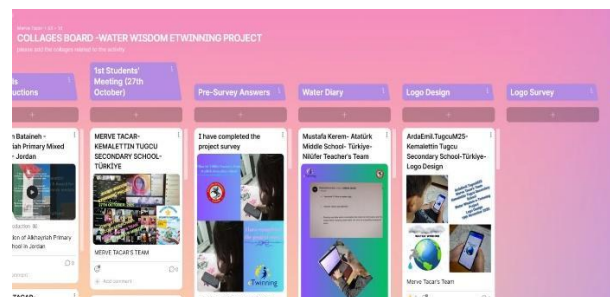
COLLAGES BOARD -WATER WISDOM ETWINNING PROJECT

please add the collages related to the activity

ls
uctions

1st Students' Meeting (27th October)

Pre-Survey Answers

Water Diary

Logo Design

Logo Survey

n Bataineh -
iah Primary Mixed
- Jordan

ion of Alkhayrish Primary
hool in Jordan

MERVE TACAR-KEMALETTIN TUGCU SECONDARY SCHOOL-TÜRKİYE

MERVE TACAR'S TEAM

I have completed the project survey

eTwinning

Mustafa Kerem- Atatürk Middle School- Türkiye-Nilüfer Teacher's Team

ArdaEmil.TugcuM25-Kemalettin Tugcu Secondary School-Türkiye-Logo Design

Merve Tacar's Team